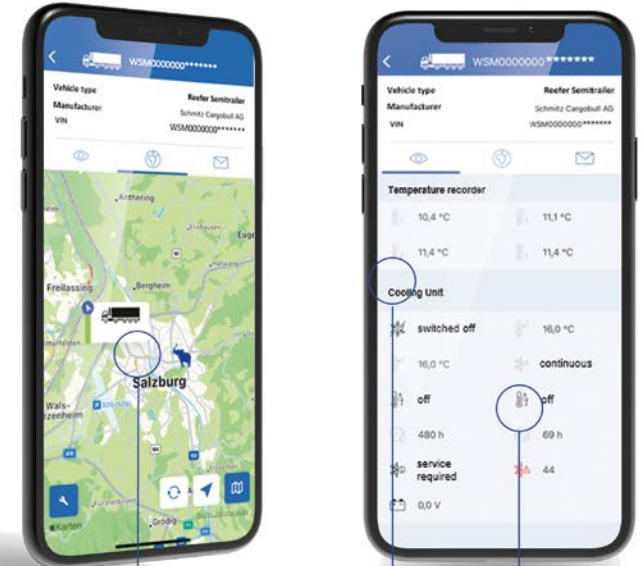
WSM0000000*******

Vehicle type Reefer Semitrailer
Manufacturer Schmitz Cargobull AG
VIN WSM0000000*******

Anthering
Eugendorf
Freilassing
Bergheim
Salzburg
Wals-Siezenheim
Grödig
Karten

WSM0000000*******

Vehicle type Reefer Semitrailer
Manufacturer Schmitz Cargobull AG
VIN WSM0000000*******

Temperature recorder
10,4 °C
11,1 °C
11,4 °C
11,4 °C

Cooling Unit
switched off
16,0 °C
16,0 °C
continuous
off
off
480 h
69 h
service required
44
0,0 V